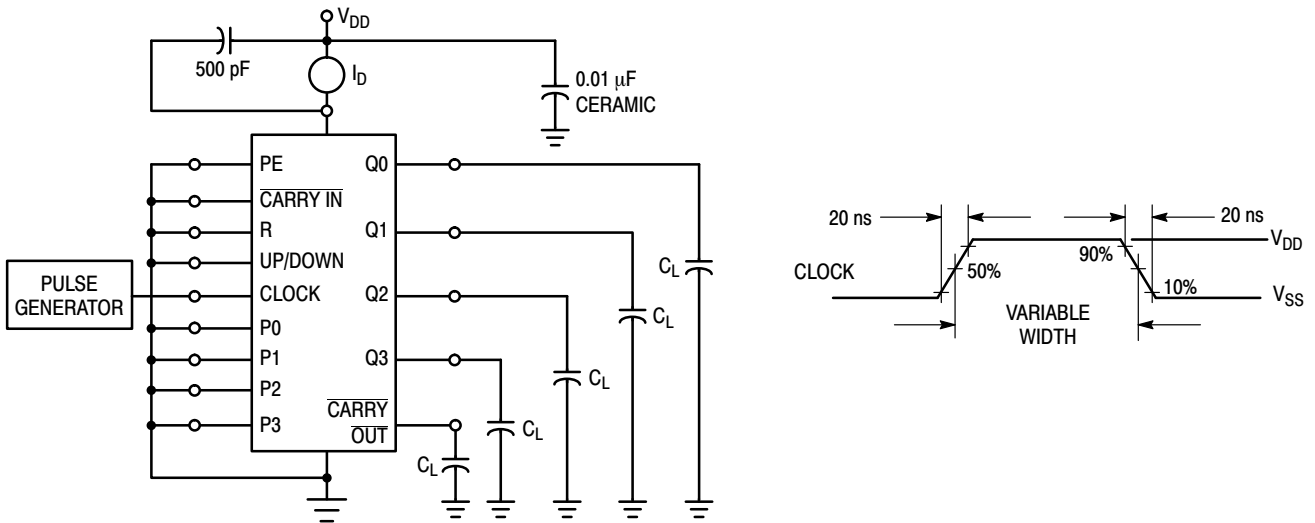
$V_{DD}$
500 pF
$I_D$
0.01 μF
CERAMIC
PE
$\overline{\text{CARRY IN}}$
R
UP/DOWN
PULSE GENERATOR
CLOCK
P0
P1
P2
P3
Q0
Q1
Q2
Q3
$\overline{\text{CARRY OUT}}$
$C_L$
$C_L$
$C_L$
$C_L$
$C_L$
$C_L$

20 ns
20 ns
$V_{DD}$
CLOCK
50%
90%
10%
$V_{SS}$
VARIABLE WIDTH